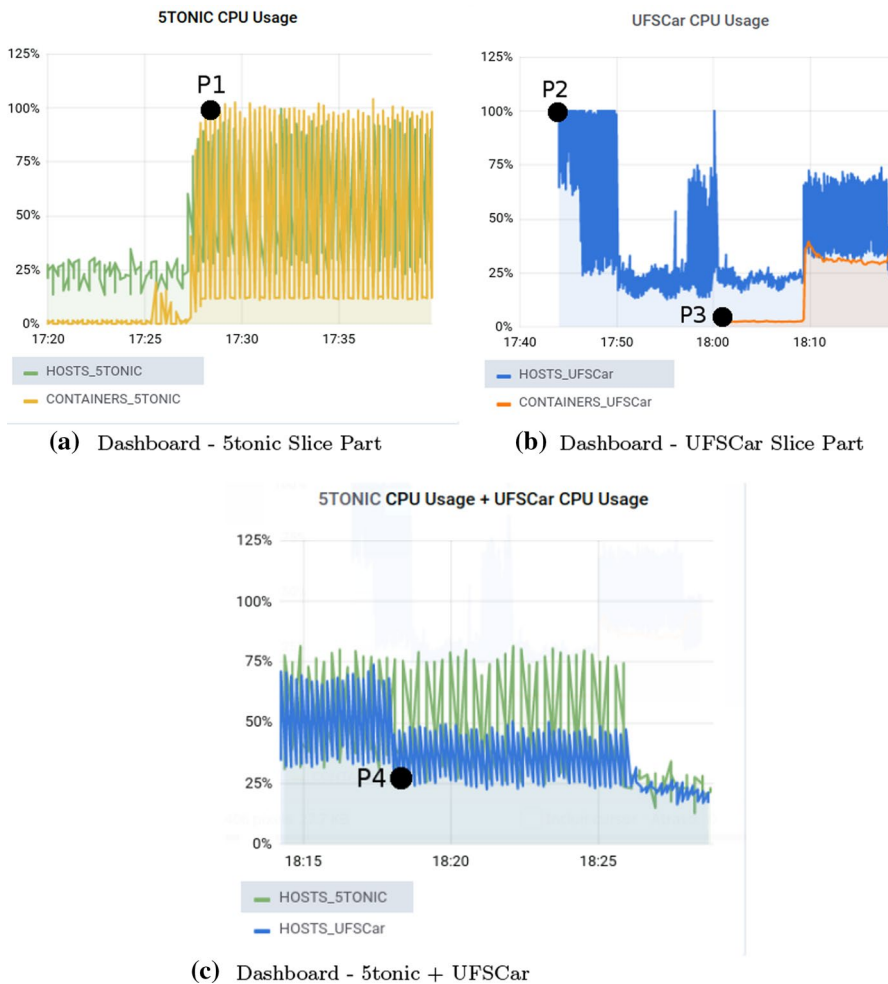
5TONIC CPU Usage

125%
100%
75%
50%
25%
0%
P1
17:20 17:25 17:30 17:35

HOSTS_5TONIC
CONTAINERS_5TONIC

(a) Dashboard - 5tonic Slice Part

UFSCar CPU Usage

125%
100%
75%
50%
25%
0%
P2
P3
17:40 17:50 18:00 18:10

HOSTS_UFSCar
CONTAINERS_UFSCar

(b) Dashboard - UFSCar Slice Part

5TONIC CPU Usage + UFSCar CPU Usage

125%
100%
75%
50%
25%
0%
P4
18:15 18:20 18:25

HOSTS_5TONIC
HOSTS_UFSCar

(c) Dashboard - 5tonic + UFSCar